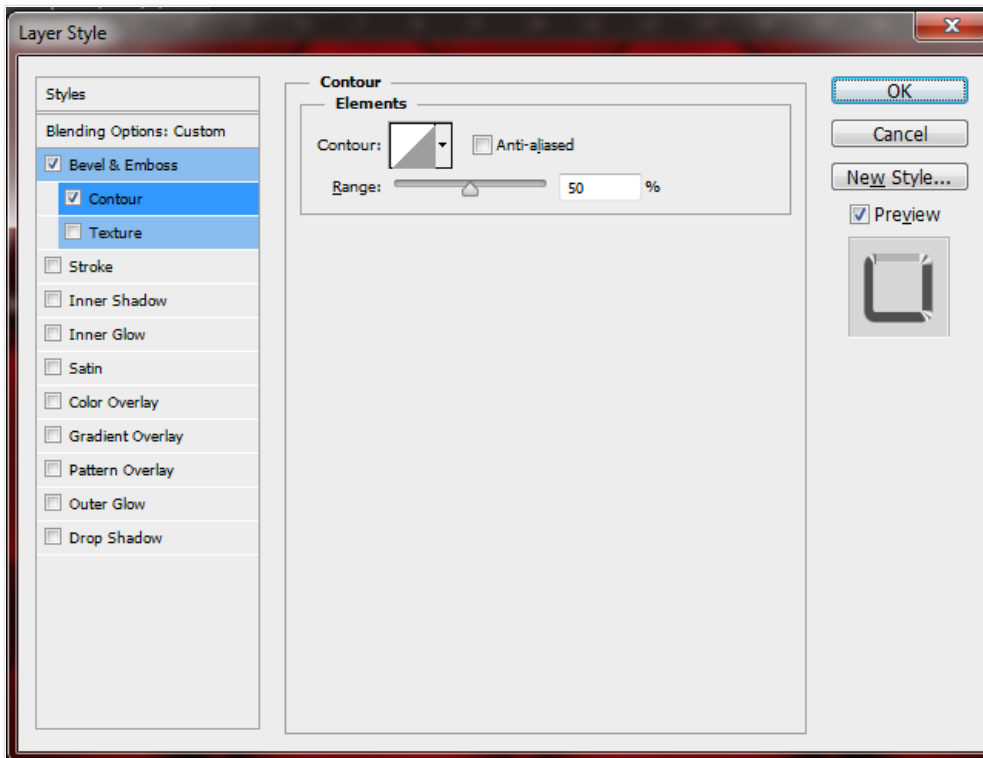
Layer Style

Styles
Blending Options: Custom
Bevel & Emboss
Contour
Texture
Stroke
Inner Shadow
Inner Glow
Satin
Color Overlay
Gradient Overlay
Pattern Overlay
Outer Glow
Drop Shadow

Contour
Elements
Contour:
Anti-aliased
Range: 50 %

OK
Cancel
New Style...
Preview